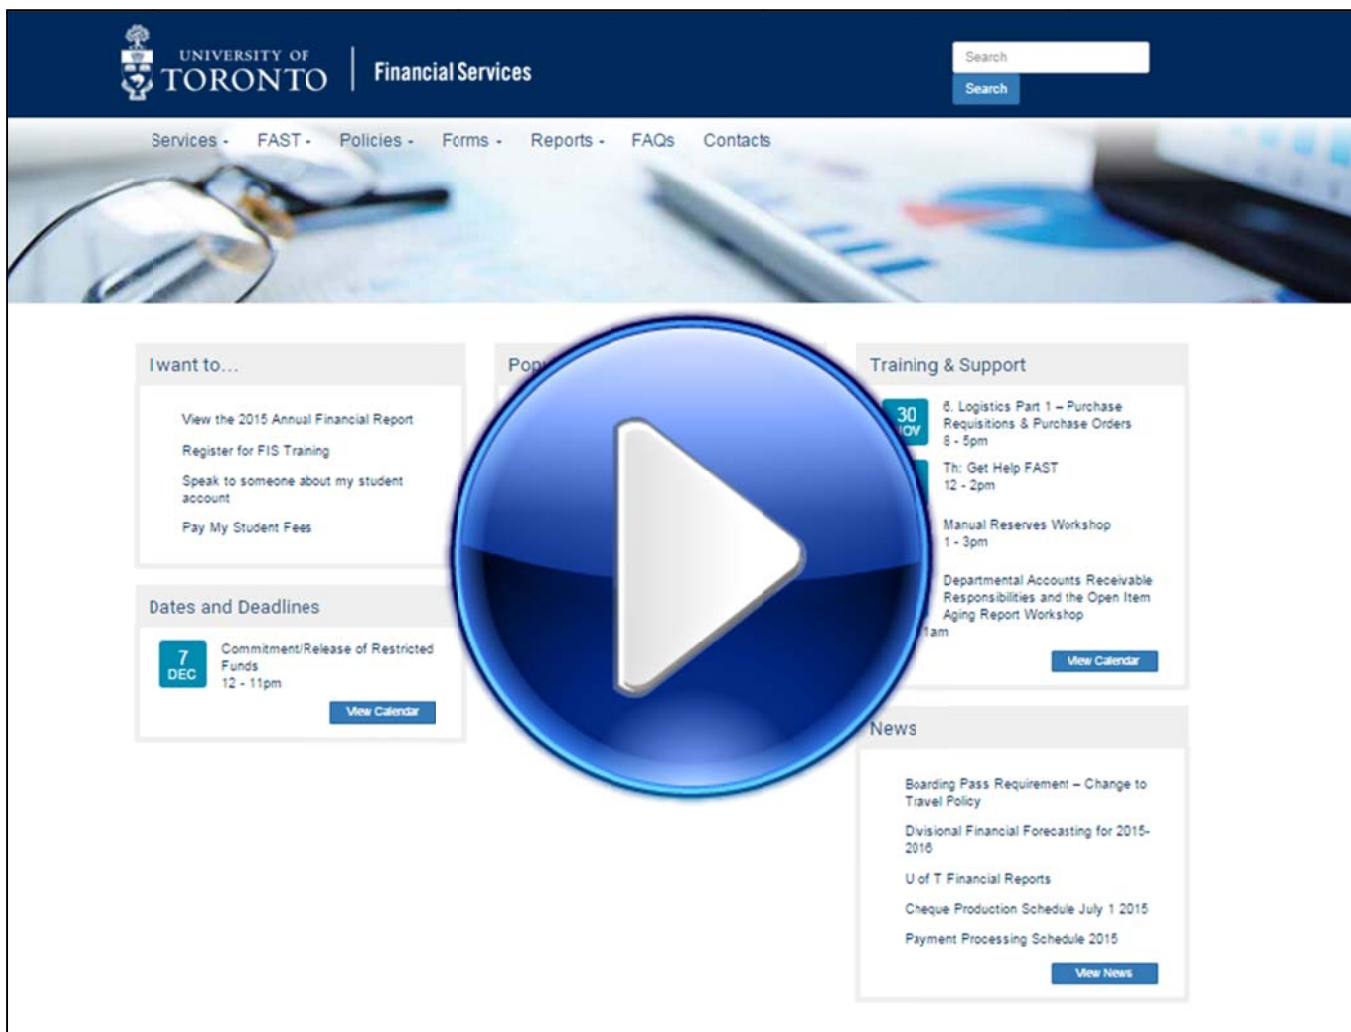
UNIVERSITY OF TORONTO | Financial Services

Search

Search

Services - FAST - Policies - Forms - Reports - FAQs Contacts

I want to...

View the 2015 Annual Financial Report

Register for FIS Training

Speak to someone about my student account

Pay My Student Fees

Dates and Deadlines

7 DEC

Commitment/Release of Restricted Funds
12 - 11pm

View Calendar

Pop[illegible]

Training & Support

30 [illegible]OV

6. Logistics Part 1 – Purchase Requisitions & Purchase Orders
8 - 5pm

Th: Get Help FAST
12 - 2pm

Manual Reserves Workshop
1 - 3pm

Departmental Accounts Receivable Responsibilities and the Open Item Aging Report Workshop
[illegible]1am

View Calendar

News

Boarding Pass Requirement – Change to Travel Policy

Dvisional Financial Forecasting for 2015-2016

U of T Financial Reports

Cheque Production Schedule July 1 2015

Payment Processing Schedule 2015

View News